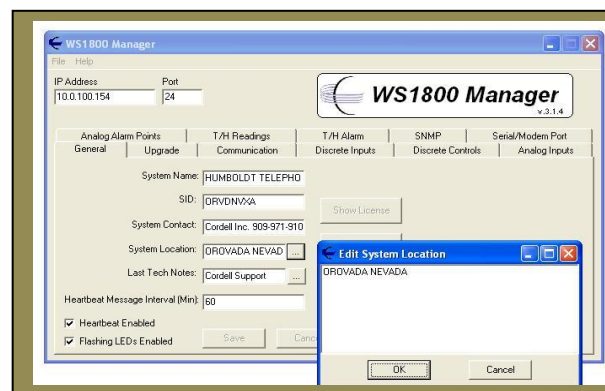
WS1800 Manager

File Help

IP Address
10.0.100.154

Port
24

WS1800 Manager
v.3.1.4

Analog Alarm Points | T/H Readings | T/H Alarm | SNMP | Serial/Modem Port
General | Upgrade | Communication | Discrete Inputs | Discrete Controls | Analog Inputs

System Name: HUMBOLDT TELEPHO

SID: ORVDNVXA

Show License

System Contact: Cordell Inc. 909-971-910

System Location: OROVADA NEVAD ...

Last Tech Notes: Cordell Support ...

Heartbeat Message Interval (Min): 60

Heartbeat Enabled

Flashing LEDs Enabled

Save

Canc

Edit System Location

OROVADA NEVADA

OK

Cancel